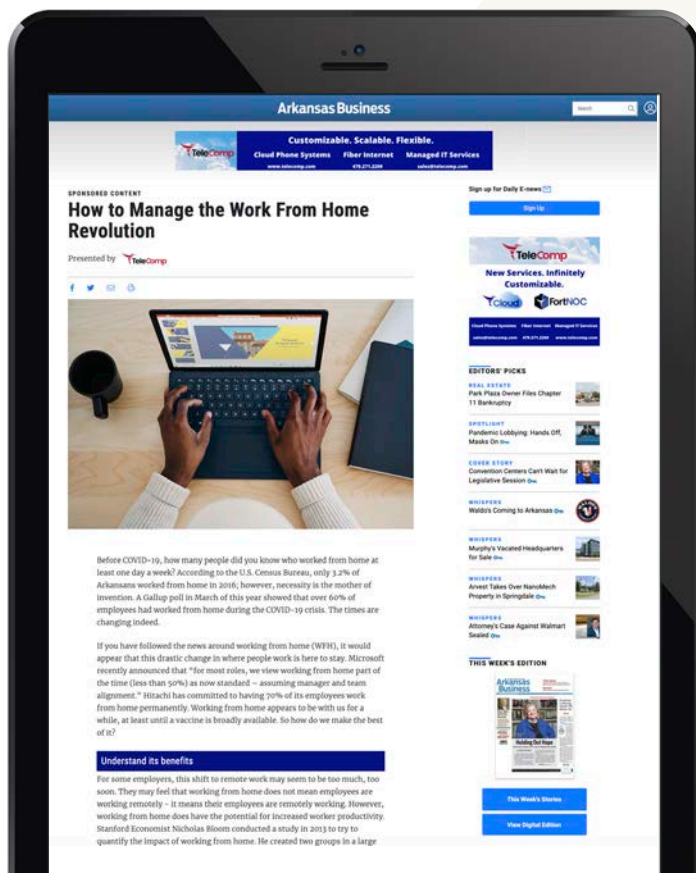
Arkansas Business

Search

TeleComp
Customizable. Scalable. Flexible.
Cloud Phone Systems Fiber Internet Managed IT Services
www.telecomp.com 479.271.2200 sales@telecomp.com

SPONSORED CONTENT
How to Manage the Work From Home Revolution

Presented by TeleComp

Before COVID-19, how many people did you know who worked from home at least one day a week? According to the U.S. Census Bureau, only 3.2% of Arkansans worked from home in 2016; however, necessity is the mother of invention. A Gallup poll in March of this year showed that over 60% of employees had worked from home during the COVID-19 crisis. The times are changing indeed.

If you have followed the news around working from home (WFH), it would appear that this drastic change in where people work is here to stay. Microsoft recently announced that "for most roles, we view working from home part of the time (less than 50%) as now standard – assuming manager and team alignment." Hitachi has committed to having 70% of its employees work from home permanently. Working from home appears to be with us for a while, at least until a vaccine is broadly available. So how do we make the best of it?

Understand its benefits

For some employers, this shift to remote work may seem to be too much, too soon. They may feel that working from home does not mean employees are working remotely – it means their employees are remotely working. However, working from home does have the potential for increased worker productivity. Stanford Economist Nicholas Bloom conducted a study in 2013 to try to quantify the impact of working from home. He created two groups in a large

Sign up for Daily E-news

Sign Up

TeleComp
New Services. Infinitely Customizable.
Cloud FortNOC
Cloud Phone Systems Fiber Internet Managed IT Services
sales@telecomp.com 479.271.2200 www.telecomp.com

EDITORS' PICKS

REAL ESTATE
Park Plaza Owner Files Chapter 11 Bankruptcy

SPOTLIGHT
Pandemic Lobbying: Hands Off, Masks On

COVER STORY
Convention Centers Can't Wait for Legislative Session

WHISPERS
Waldo's Coming to Arkansas

WHISPERS
Murphy's Vacated Headquarters for Sale

WHISPERS
Arvest Takes Over NanoMech Property in Springdale

WHISPERS
Attorney's Case Against Walmart Sealed

THIS WEEK'S EDITION

Arkansas Business
Holding Out Hope

This Week's Stories

View Digital Edition